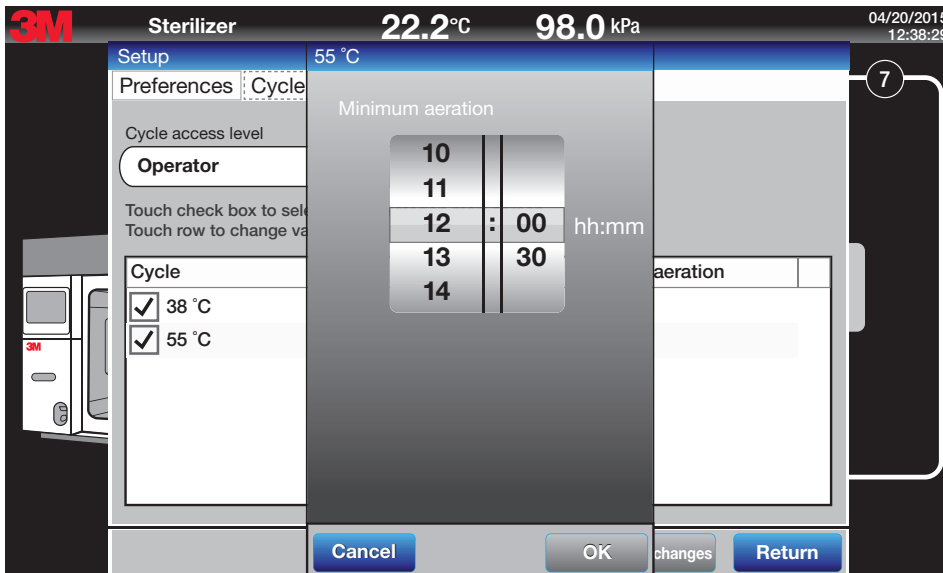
3M Sterilizer 22.2°C 98.0 kPa 04/20/2015 12:38:29

Setup

Preferences Cycle

Cycle access level

Operator

Touch check box to sele

Touch row to change va

| Cycle | aeration |
|---|---|
| 38 °C | |
| 55 °C | |

55 °C

Minimum aeration

10
11
12 : 00
13 30
14

hh:mm

Cancel OK

changes Return

7

3M